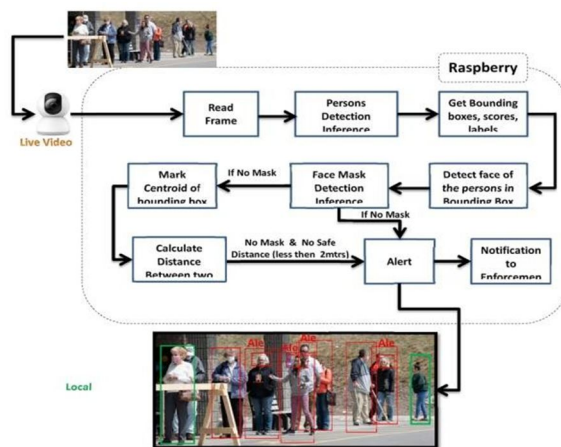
Raspberry

Live Video

Read Frame

Persons Detection Inference

Get Bounding boxes, scores, labels

Detect face of the persons in Bounding Box

Face Mask Detection Inference

If No Mask

Mark Centroid of bounding box

If No Mask

Calculate Distance Between two

No Mask & No Safe Distance (less then 2mtrs)

Alert

Notification to Enforcemen

Local

Ale

Ale

Ale

Ale

Ale